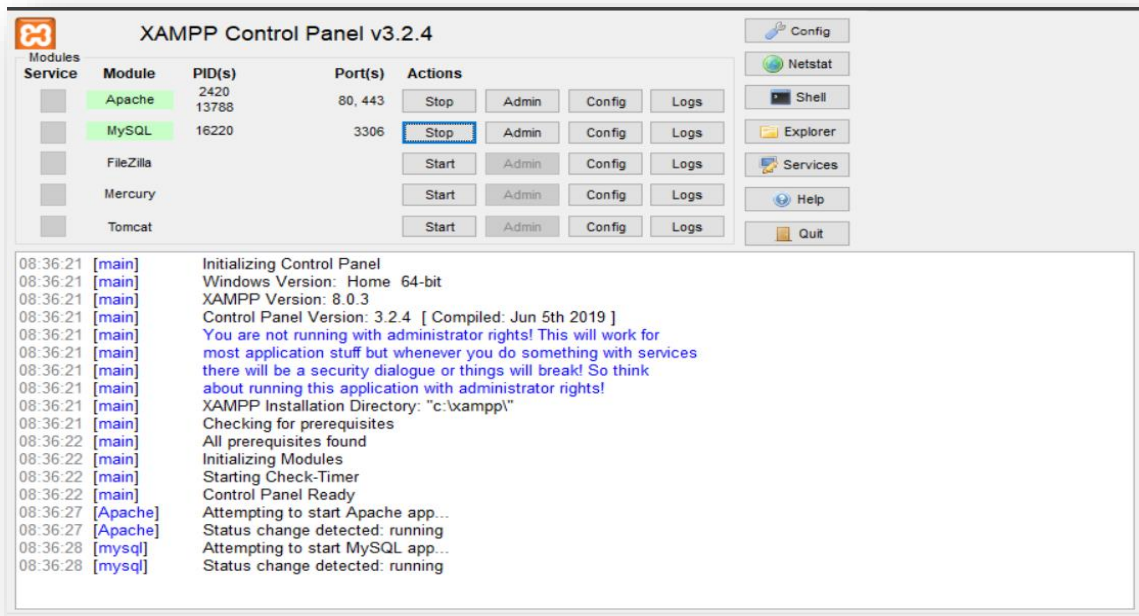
XAMPP Control Panel v3.2.4

Modules

| Service | Module | PID(s) | Port(s) | Actions | | | |
|---|---|---|---|---|---|---|---|
| | Apache | 2420 13788 | 80, 443 | Stop | Admin | Config | Logs |
| | MySQL | 16220 | 3306 | Stop | Admin | Config | Logs |
| | FileZilla | | | Start | Admin | Config | Logs |
| | Mercury | | | Start | Admin | Config | Logs |
| | Tomcat | | | Start | Admin | Config | Logs |

Config
Netstat
Shell
Explorer
Services
Help
Quit

08:36:21 [main] Initializing Control Panel
08:36:21 [main] Windows Version: Home 64-bit
08:36:21 [main] XAMPP Version: 8.0.3
08:36:21 [main] Control Panel Version: 3.2.4 [ Compiled: Jun 5th 2019 ]
08:36:21 [main] You are not running with administrator rights! This will work for
08:36:21 [main] most application stuff but whenever you do something with services
08:36:21 [main] there will be a security dialogue or things will break! So think
08:36:21 [main] about running this application with administrator rights!
08:36:21 [main] XAMPP Installation Directory: "c:\xampp\"
08:36:21 [main] Checking for prerequisites
08:36:22 [main] All prerequisites found
08:36:22 [main] Initializing Modules
08:36:22 [main] Starting Check-Timer
08:36:22 [main] Control Panel Ready
08:36:27 [Apache] Attempting to start Apache app...
08:36:27 [Apache] Status change detected: running
08:36:28 [mysql] Attempting to start MySQL app...
08:36:28 [mysql] Status change detected: running